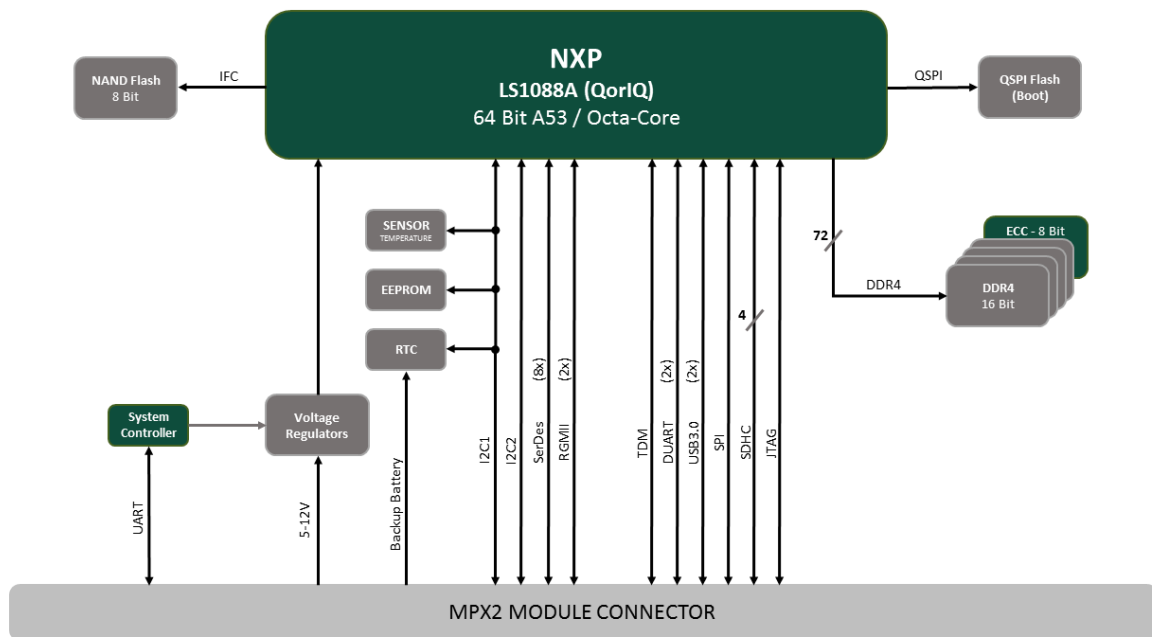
NXP
LS1088A (QorIQ)
64 Bit A53 / Octa-Core

NAND Flash
8 Bit

IFC

QSPI

QSPI Flash
(Boot)

SENSOR
TEMPERATURE

EEPROM

RTC

72

ECC - 8 Bit

DDR4

DDR4
16 Bit

4

System
Controller

Voltage
Regulators

UART

5-12V

Backup Battery

I2C1

I2C2

SerDes (8x)

RGMII (2x)

TDM

DUART (2x)

USB3.0 (2x)

SPI

SDHC

JTAG

MPX2 MODULE CONNECTOR